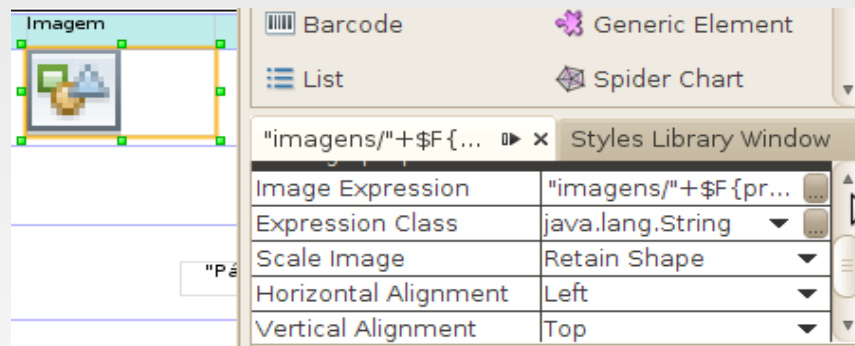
Imagem

"Pá

Barcode
Generic Element
List
Spider Chart

"imagens/"+$F{...
Styles Library Window

| | |
|---|---|
| Image Expression | "imagens/"+$F{pr... |
| Expression Class | java.lang.String |
| Scale Image | Retain Shape |
| Horizontal Alignment | Left |
| Vertical Alignment | Top |